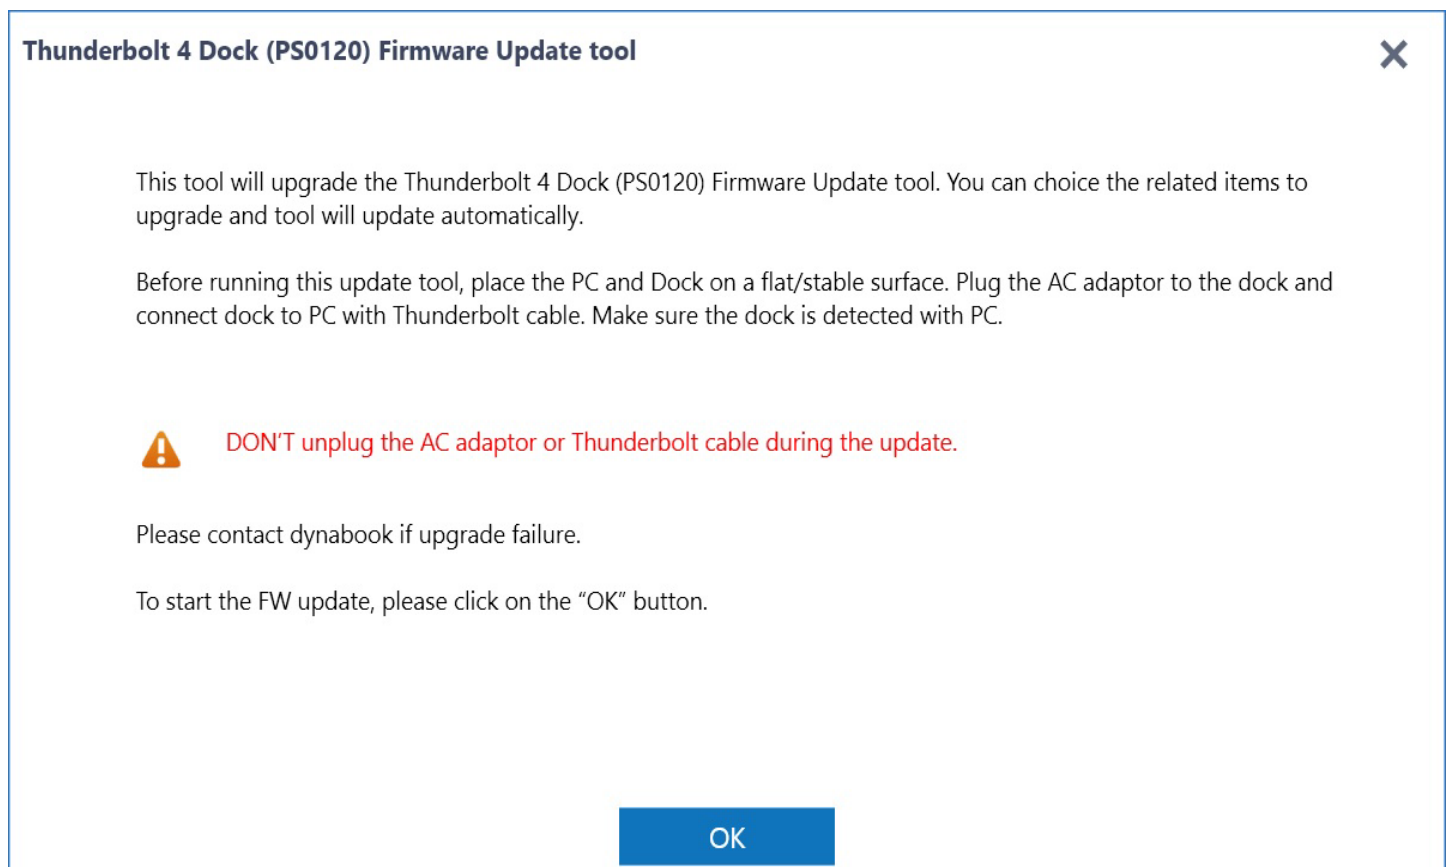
Thunderbolt 4 Dock (PS0120) Firmware Update tool

This tool will upgrade the Thunderbolt 4 Dock (PS0120) Firmware Update tool. You can choice the related items to upgrade and tool will update automatically.

Before running this update tool, place the PC and Dock on a flat/stable surface. Plug the AC adaptor to the dock and connect dock to PC with Thunderbolt cable. Make sure the dock is detected with PC.

DON'T unplug the AC adaptor or Thunderbolt cable during the update.

Please contact dynabook if upgrade failure.

To start the FW update, please click on the "OK" button.

OK